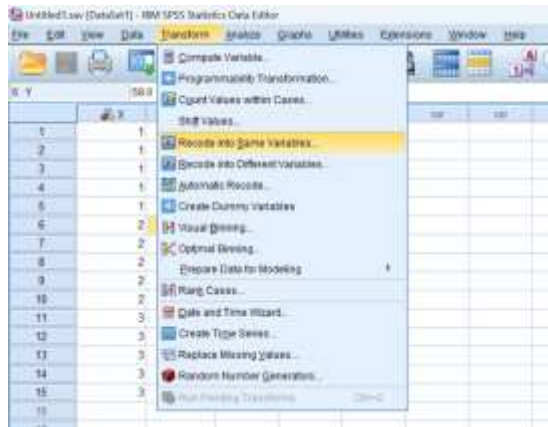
Untitled1.sav [DataSet1] - IBM SPSS Statistics Data Editor

File Edit View Data Transform Analyze Graphs Utilities Extensions Window Help

8 : Y 58.0

Compute Variable...
Programmability Transformation...
Count Values within Cases...
Shift Values...
Recode into Same Variables...
Recode into Different Variables...
Automatic Recode...
Create Dummy Variables
Visual Binning...
Optimal Binning...
Prepare Data for Modeling
Rank Cases...
Date and Time Wizard...
Create Time Series...
Replace Missing Values...
Random Number Generators...
Run Pending Transforms Ctrl+G

| | X | |
|---|---|---|
| 1 | 1 | |
| 2 | 1 | |
| 3 | 1 | |
| 4 | 1 | |
| 5 | 1 | |
| 6 | 2 | |
| 7 | 2 | |
| 8 | 2 | |
| 9 | 2 | |
| 10 | 2 | |
| 11 | 3 | |
| 12 | 3 | |
| 13 | 3 | |
| 14 | 3 | |
| 15 | 3 | |
| 16 | | |